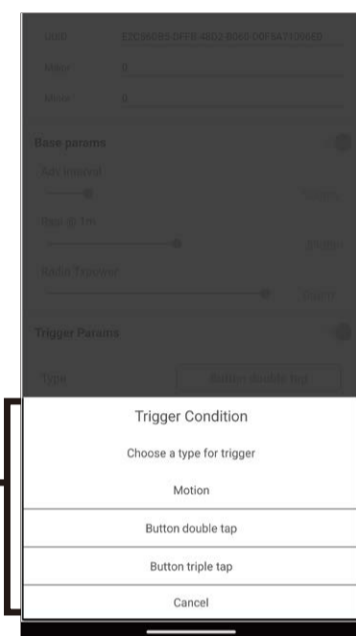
UUID E2C56DB5-DFFB-48D2-B060-D0F5A71096E0

Major 0

Minor 0

Base params

Adv Interval

Tx Power

RSSI @ 1m

Trigger Params

Type Button double tap

Trigger Condition

Choose a type for trigger

Motion

Button double tap

Button triple tap

Cancel